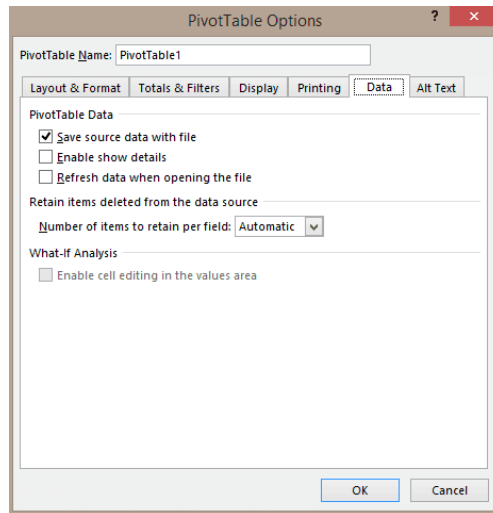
PivotTable Options

?

PivotTable Name: PivotTable1

Layout & Format
Totals & Filters
Display
Printing
Data
Alt Text

PivotTable Data

Save source data with file

Enable show details

Refresh data when opening the file

Retain items deleted from the data source

Number of items to retain per field: Automatic

What-If Analysis

Enable cell editing in the values area

OK
Cancel